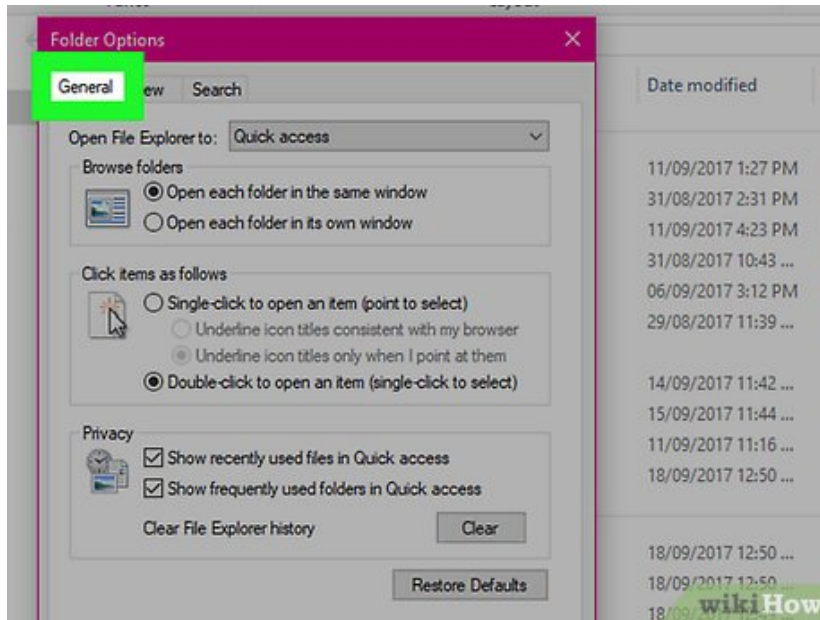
Folder Options
×
General
iew
Search
Open File Explorer to: Quick access
Browse folders
Open each folder in the same window
Open each folder in its own window
Click items as follows
Single-click to open an item (point to select)
Underline icon titles consistent with my browser
Underline icon titles only when I point at them
Double-click to open an item (single-click to select)
Privacy
Show recently used files in Quick access
Show frequently used folders in Quick access
Clear File Explorer history
Clear
Restore Defaults

Date modified
11/09/2017 1:27 PM
31/08/2017 2:31 PM
11/09/2017 4:23 PM
31/08/2017 10:43 ...
06/09/2017 3:12 PM
29/08/2017 11:39 ...
14/09/2017 11:42 ...
15/09/2017 11:44 ...
11/09/2017 11:16 ...
18/09/2017 12:50 ...
18/09/2017 12:50 ...
18/09/2017 12:50 ...
18/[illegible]
wikiHow